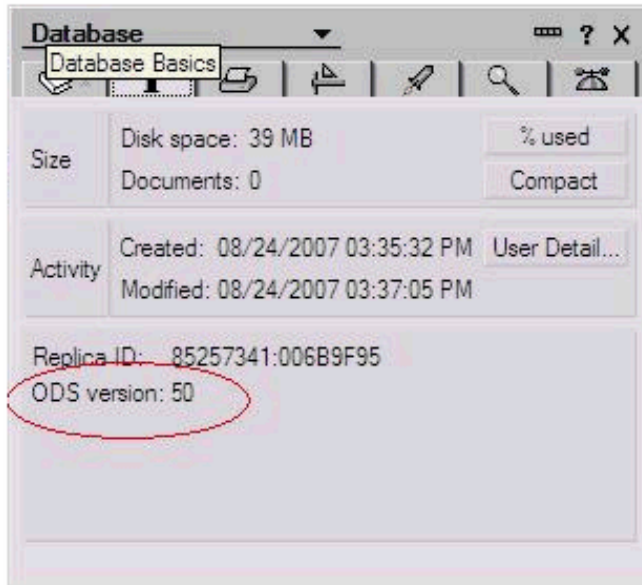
Database

? X

Database Basics

Size

Disk space: 39 MB

% used

Documents: 0

Compact

Activity

Created: 08/24/2007 03:35:32 PM

User Detail...

Modified: 08/24/2007 03:37:05 PM

Replica ID: 85257341:006B9F95

ODS version: 50